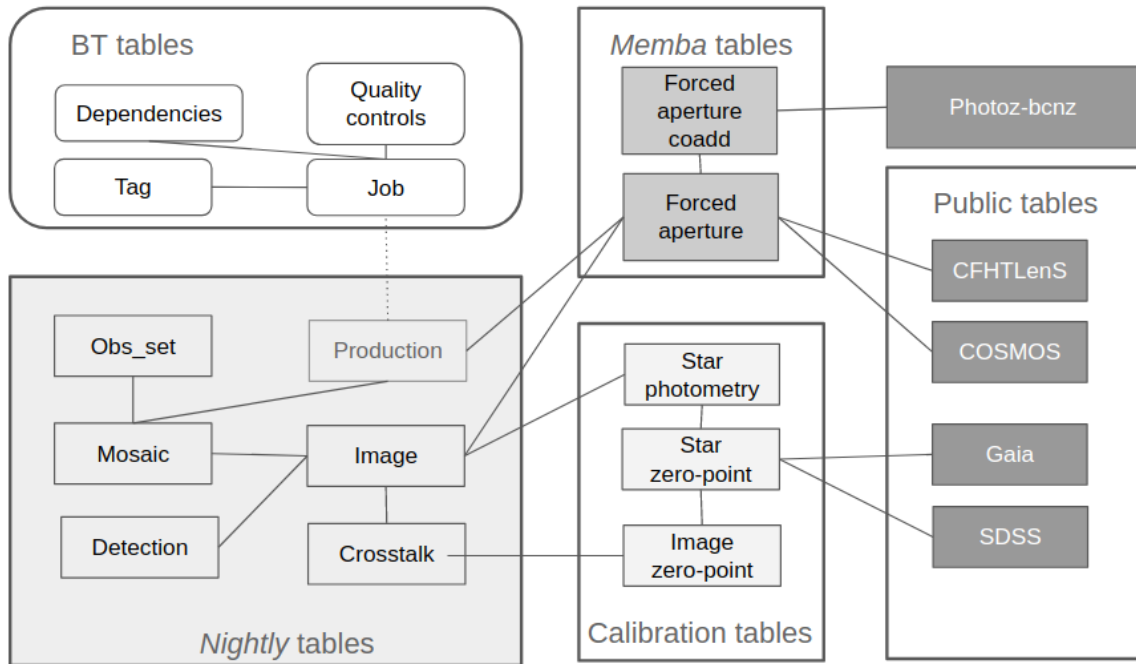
BT tables

Dependencies

Quality controls

Tag

Job

Memba tables

Forced aperture coadd

Forced aperture

Photoz-bcnz

Public tables

CFHTLenS

COSMOS

Gaia

SDSS

Obs_set

Production

Mosaic

Image

Detection

Crosstalk

Nightly tables

Star photometry

Star zero-point

Image zero-point

Calibration tables